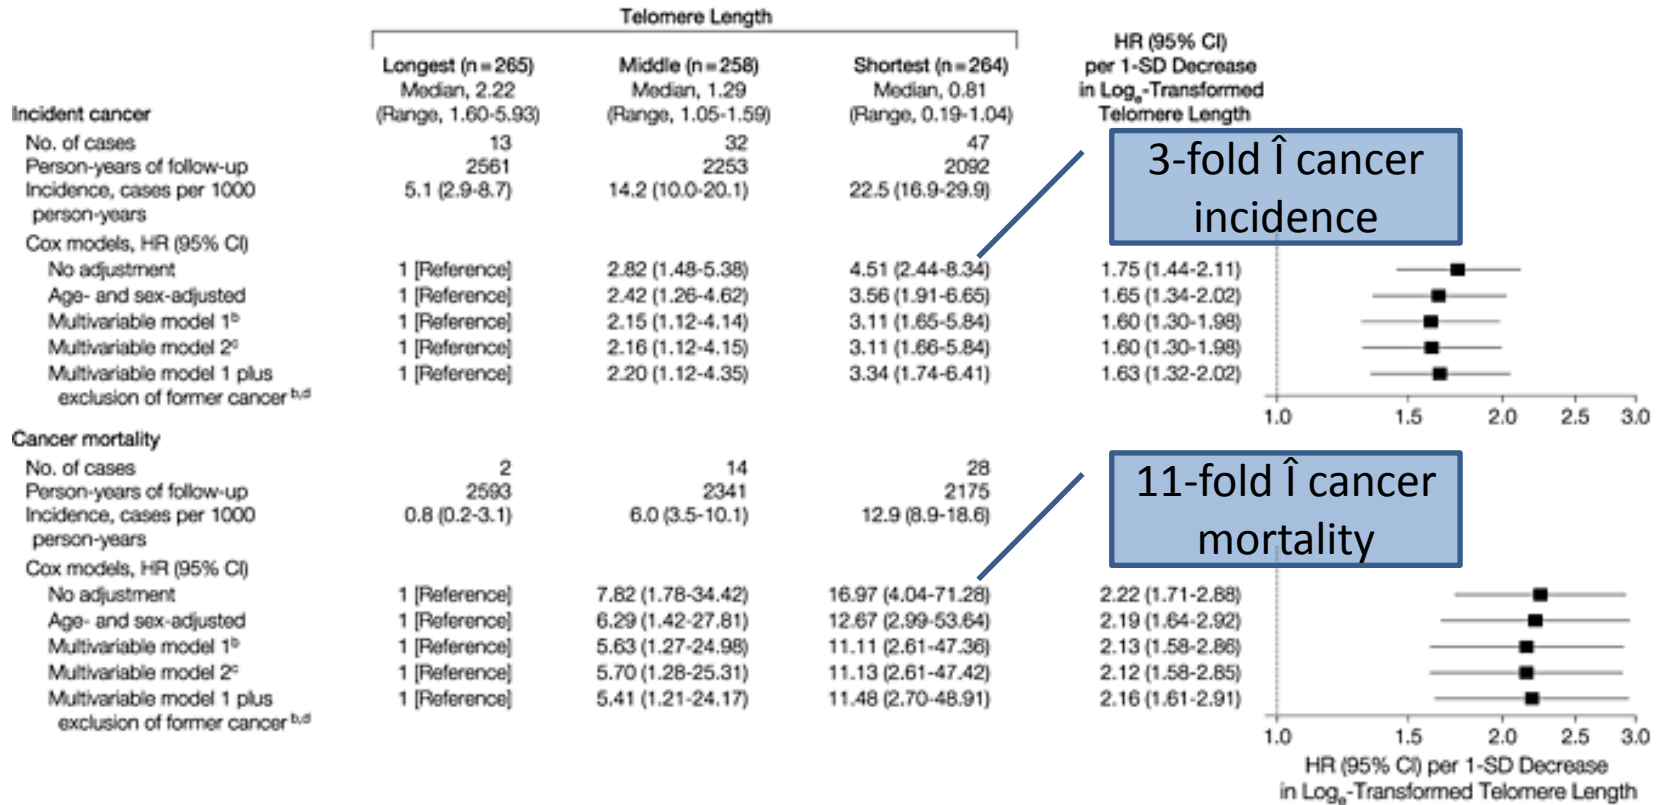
Telomere Length

| | Longest (n = 265) Median, 2.22 (Range, 1.60-5.93) | Middle (n = 258) Median, 1.29 (Range, 1.05-1.59) | Shortest (n = 264) Median, 0.81 (Range, 0.19-1.04) | HR (95% CI) per 1-SD Decrease in $Log_e$-Transformed Telomere Length |
|---|---|---|---|---|
| Incident cancer | | | | |
| No. of cases | 13 | 32 | 47 | |
| Person-years of follow-up | 2561 | 2253 | 2092 | |
| Incidence, cases per 1000 person-years | 5.1 (2.9-8.7) | 14.2 (10.0-20.1) | 22.5 (16.9-29.9) | |
| Cox models, HR (95% CI) | | | | |
| No adjustment | 1 [Reference] | 2.82 (1.48-5.38) | 4.51 (2.44-8.34) | 1.75 (1.44-2.11) |
| Age- and sex-adjusted | 1 [Reference] | 2.42 (1.26-4.62) | 3.56 (1.91-6.65) | 1.65 (1.34-2.02) |
| Multivariable model 1$^b$ | 1 [Reference] | 2.15 (1.12-4.14) | 3.11 (1.65-5.84) | 1.60 (1.30-1.98) |
| Multivariable model 2$^c$ | 1 [Reference] | 2.16 (1.12-4.15) | 3.11 (1.66-5.84) | 1.60 (1.30-1.98) |
| Multivariable model 1 plus exclusion of former cancer$^{b,d}$ | 1 [Reference] | 2.20 (1.12-4.35) | 3.34 (1.74-6.41) | 1.63 (1.32-2.02) |
| Cancer mortality | | | | |
| No. of cases | 2 | 14 | 28 | |
| Person-years of follow-up | 2593 | 2341 | 2175 | |
| Incidence, cases per 1000 person-years | 0.8 (0.2-3.1) | 6.0 (3.5-10.1) | 12.9 (8.9-18.6) | |
| Cox models, HR (95% CI) | | | | |
| No adjustment | 1 [Reference] | 7.82 (1.78-34.42) | 16.97 (4.04-71.28) | 2.22 (1.71-2.88) |
| Age- and sex-adjusted | 1 [Reference] | 6.29 (1.42-27.81) | 12.67 (2.99-53.64) | 2.19 (1.64-2.92) |
| Multivariable model 1$^b$ | 1 [Reference] | 5.63 (1.27-24.98) | 11.11 (2.61-47.36) | 2.13 (1.58-2.86) |
| Multivariable model 2$^c$ | 1 [Reference] | 5.70 (1.28-25.31) | 11.13 (2.61-47.42) | 2.12 (1.58-2.85) |
| Multivariable model 1 plus exclusion of former cancer$^{b,d}$ | 1 [Reference] | 5.41 (1.21-24.17) | 11.48 (2.70-48.91) | 2.16 (1.61-2.91) |

3-fold Î cancer incidence

1.0 1.5 2.0 2.5 3.0

11-fold Î cancer mortality

1.0 1.5 2.0 2.5 3.0
HR (95% CI) per 1-SD Decrease in $Log_e$-Transformed Telomere Length